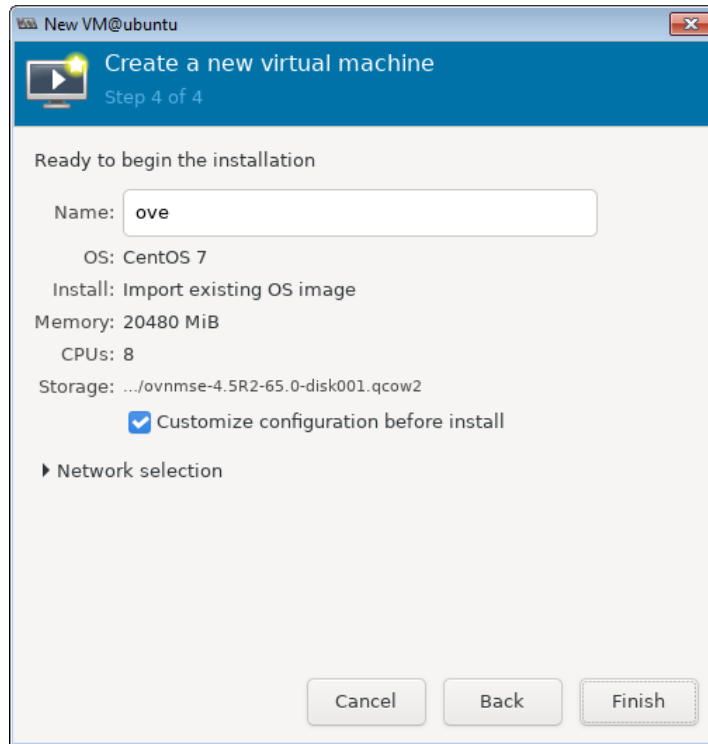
New VM@ubuntu

Create a new virtual machine
Step 4 of 4

Ready to begin the installation

Name: ove

OS: CentOS 7

Install: Import existing OS image

Memory: 20480 MiB

CPUs: 8

Storage: .../ovnmse-4.5R2-65.0-disk001.qcow2

Customize configuration before install

Network selection

Cancel Back Finish